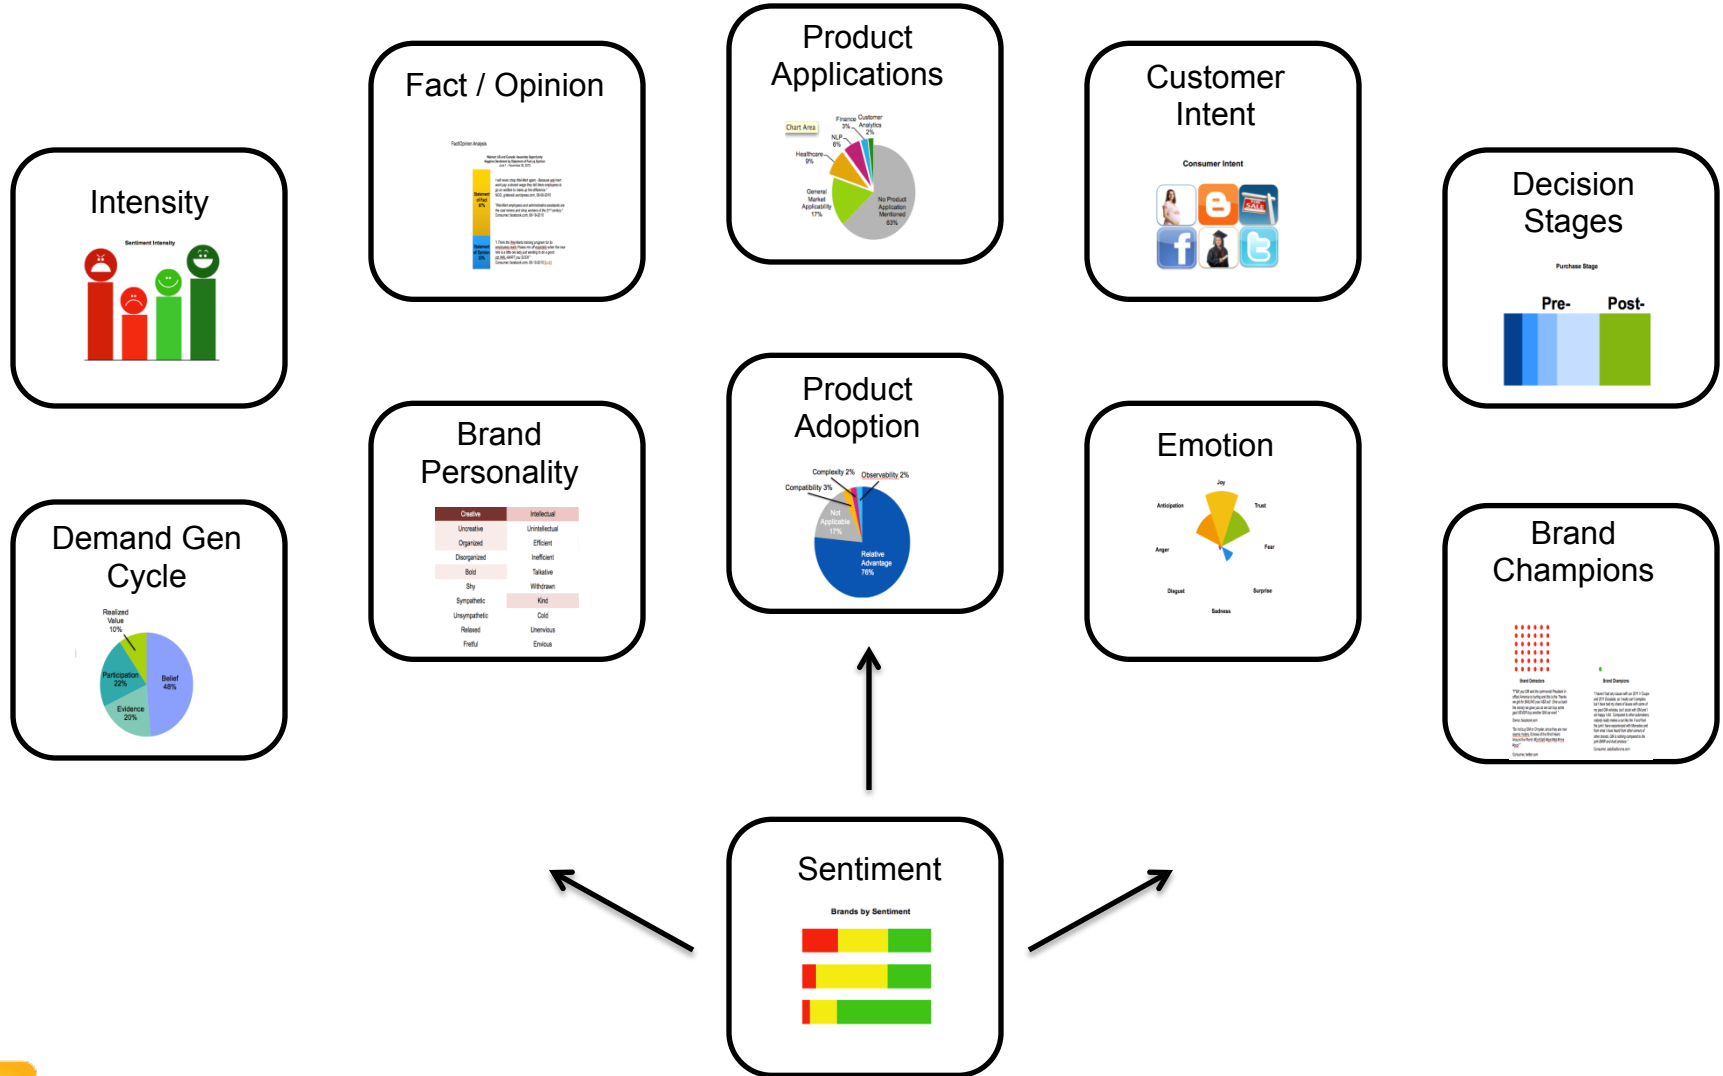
Intensity

Sentiment Intensity

Fact / Opinion

Fact/Opinion Analysis

Statement of Fact 6%

Statement of Opinion 3%

Product Applications

Chart Area

Finance 3%

Customer Analytics 2%

NLP 6%

Healthcare 9%

General Market Applicability 17%

No Product Application Mentioned 63%

Customer Intent

Consumer Intent

Decision Stages

Purchase Stage

Pre-

Post-

Demand Gen Cycle

Realized Value 10%

Participation 22%

Belief 48%

Evidence 20%

Brand Personality

| Creative | Intellectual |
|---|---|
| Uncreative | Unintellectual |
| Organized | Efficient |
| Disorganized | Inefficient |
| Bold | Talkative |
| Shy | Withdrawn |
| Sympathetic | Kind |
| Unsympathetic | Cold |
| Relaxed | Unenvious |
| Fretful | Envious |

Product Adoption

Complexity 2%

Observability 2%

Compatibility 3%

Not Applicable 17%

Relative Advantage 76%

Emotion

Joy

Anticipation

Trust

Anger

Fear

Disgust

Surprise

Sadness

Brand Champions

Brand Detractors

Brand Champions

Sentiment

Brands by Sentiment